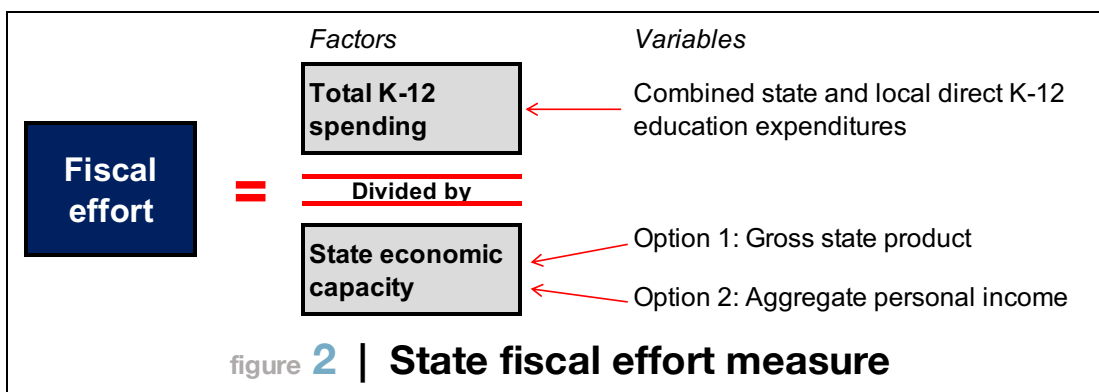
Factors

Variables

Fiscal effort

=

Total K-12 spending

Combined state and local direct K-12 education expenditures

Divided by

State economic capacity

Option 1: Gross state product

Option 2: Aggregate personal income

figure 2 | State fiscal effort measure